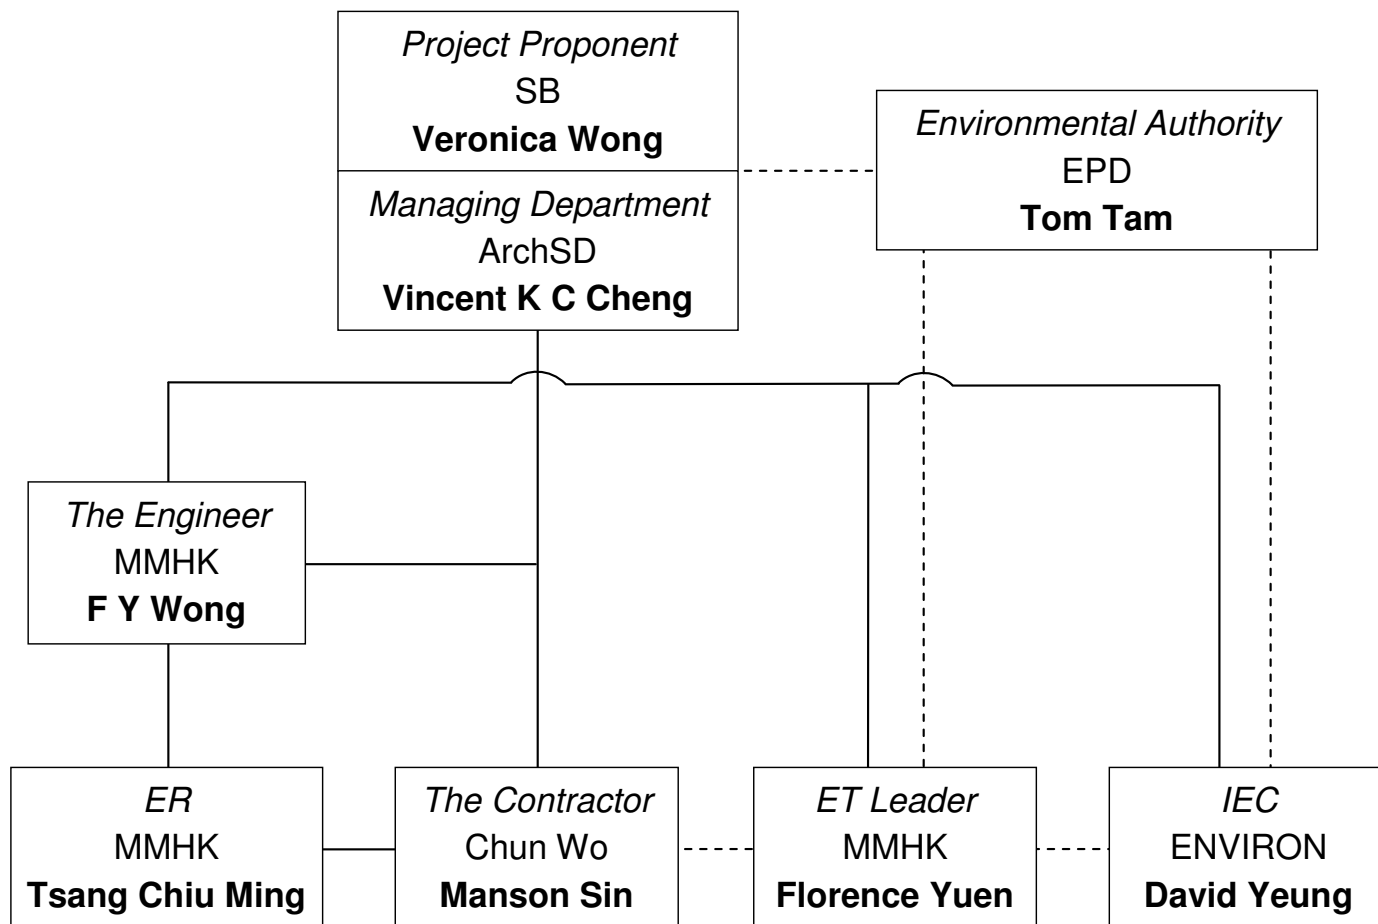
*Project Proponent*
SB
**Veronica Wong**

*Managing Department*
ArchSD
**Vincent K C Cheng**

*Environmental Authority*
EPD
**Tom Tam**

*The Engineer*
MMHK
**F Y Wong**

*ER*
MMHK
**Tsang Chiu Ming**

*The Contractor*
Chun Wo
**Manson Sin**

*ET Leader*
MMHK
**Florence Yuen**

*IEC*
ENVIRON
**David Yeung**